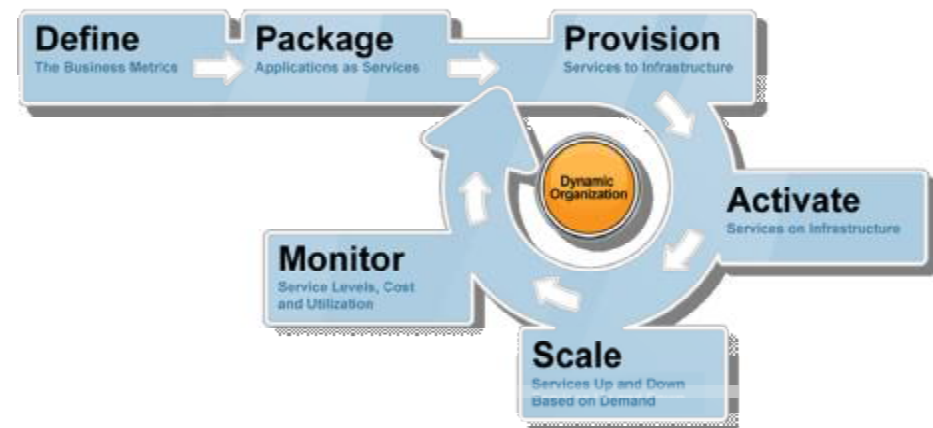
Define
The Business Metrics

Package
Applications as Services

Provision
Services to Infrastructure

Dynamic Organization

Activate
Services on Infrastructure

Monitor
Service Levels, Cost and Utilization

Scale
Services Up and Down Based on Demand